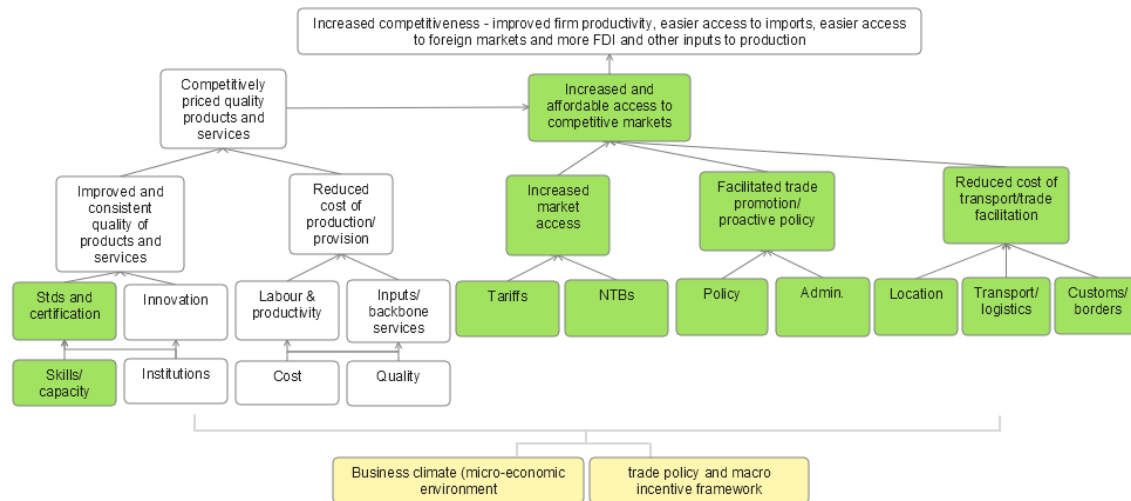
Increased competitiveness - improved firm productivity, easier access to imports, easier access to foreign markets and more FDI and other inputs to production

Competitively priced quality products and services

Increased and affordable access to competitive markets

Improved and consistent quality of products and services

Reduced cost of production/ provision

Increased market access

Facilitated trade promotion/ proactive policy

Reduced cost of transport/trade facilitation

Stds and certification

Innovation

Labour & productivity

Inputs/ backbone services

Tariffs

NTBs

Policy

Admin.

Location

Transport/ logistics

Customs/ borders

Skills/ capacity

Institutions

Cost

Quality

Business climate (micro-economic environment

trade policy and macro incentive framework